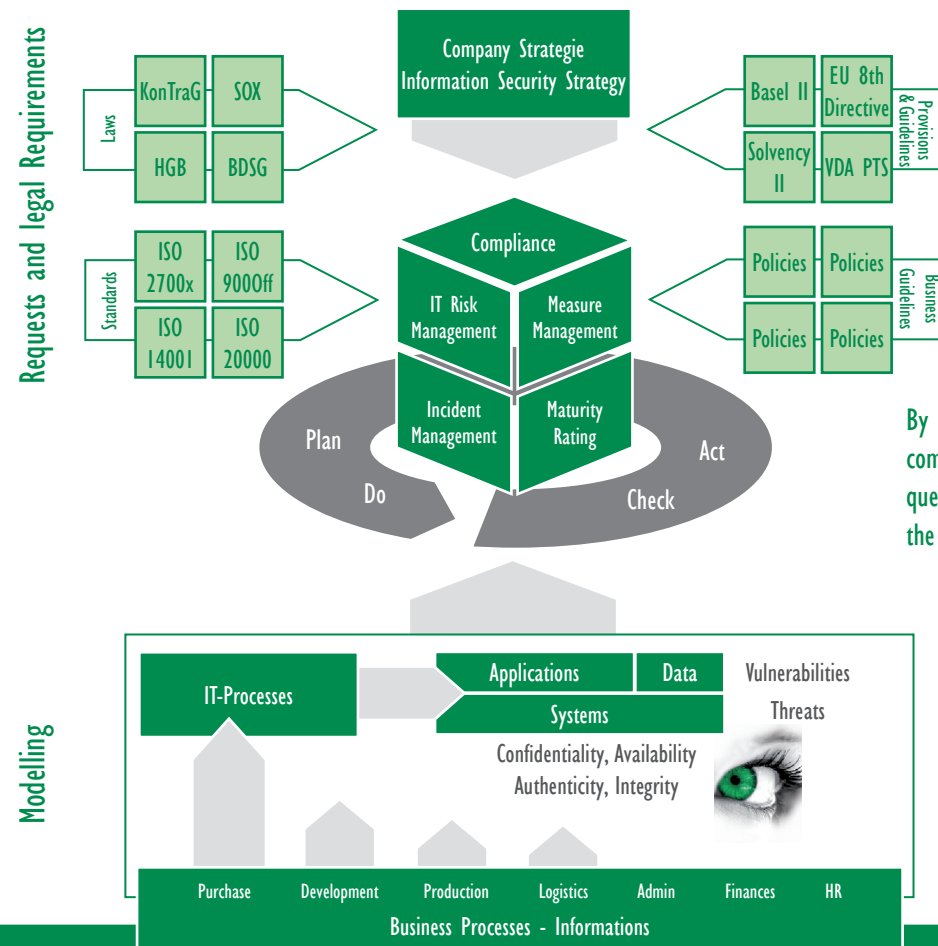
Requests and legal Requirements

Company Strategie
Information Security Strategy

Laws
KonTraG
SOX
HGB
BDSG

Basel II
EU 8th Directive
Solvency II
VDA PTS
Provisions & Guidelines

Standards
ISO 2700x
ISO 9000ff
ISO 14001
ISO 20000

Compliance
IT Risk Management
Measure Management
Incident Management
Maturity Rating

Policies
Policies
Policies
Policies
Business Guidelines

Plan
Do
Check
Act

By
com
que
the

Modelling

IT-Processes
Applications
Data
Systems
Vulnerabilities
Threats
Confidentiality, Availability
Authenticity, Integrity

Purchase
Development
Production
Logistics
Admin
Finances
HR
Business Processes - Informations